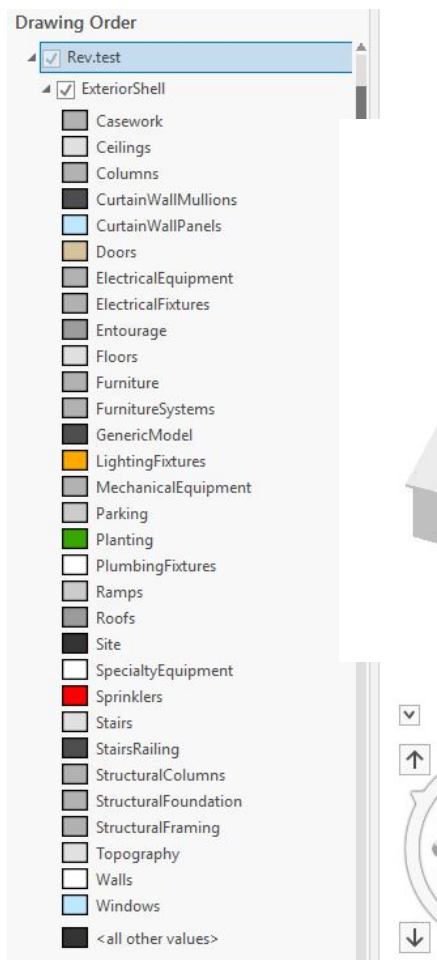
Drawing Order

Rev.test

ExteriorShell

Casework
Ceilings
Columns
CurtainWallMullions
CurtainWallPanels
Doors
ElectricalEquipment
ElectricalFixtures
Entourage
Floors
Furniture
FurnitureSystems
GenericModel
LightingFixtures
MechanicalEquipment
Parking
Planting
PlumbingFixtures
Ramps
Roofs
Site
SpecialtyEquipment
Sprinklers
Stairs
StairsRailing
StructuralColumns
StructuralFoundation
StructuralFraming
Topography
Walls
Windows
<all other values>